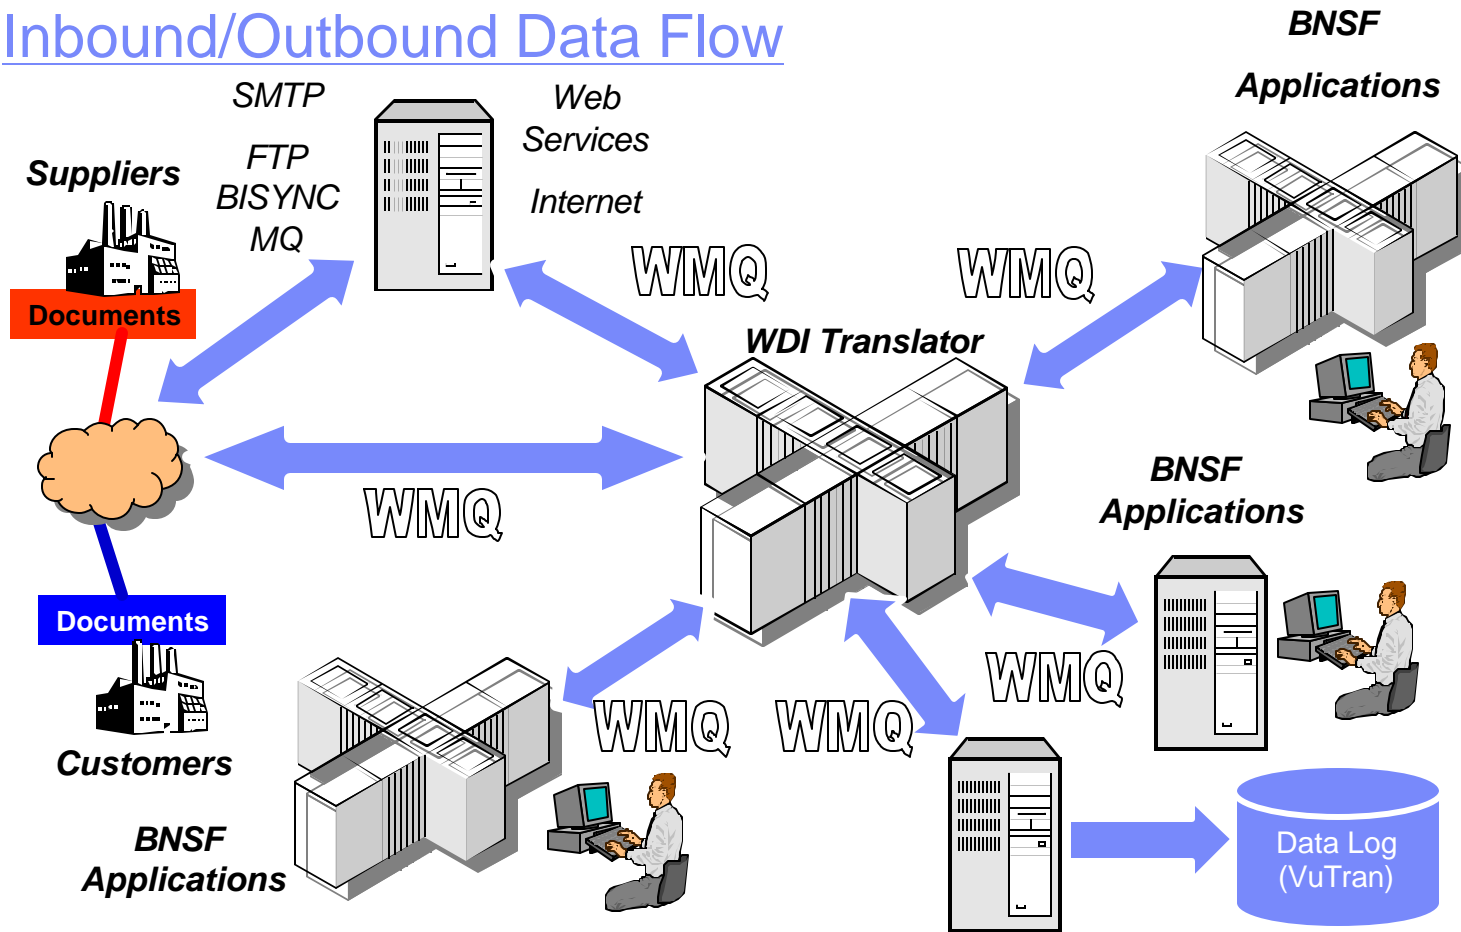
Inbound/Outbound Data Flow

SMTP

FTP
BISYNC
MQ

Web
Services

Internet

BNSF
Applications

Suppliers

Documents

WMQ

WMQ

WDI Translator

WMQ

BNSF
Applications

Documents

Customers

WMQ

WMQ

WMQ

BNSF
Applications

Data Log
(VuTran)